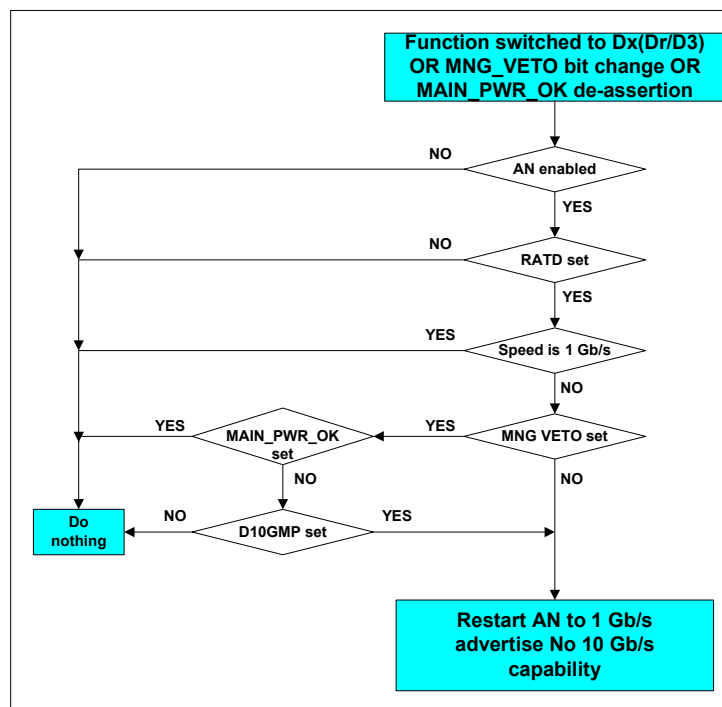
Function switched to Dx(Dr/D3) OR MNG_VETO bit change OR MAIN_PWR_OK de-assertion

NO

AN enabled

YES

NO

RATD set

YES

YES

Speed is 1 Gb/s

NO

YES

MAIN_PWR_OK set

YES

MNG VETO set

NO

NO

NO

Do nothing

NO

D10GMP set

YES

Restart AN to 1 Gb/s advertise No 10 Gb/s capability